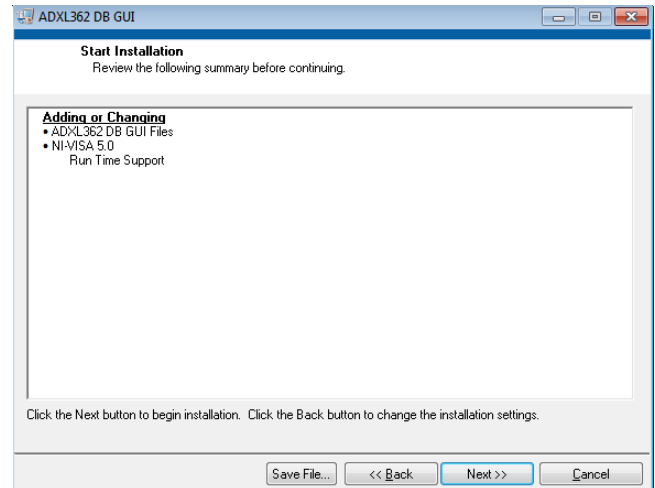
ADXL362 DB GUI

Start Installation
Review the following summary before continuing.

Adding or Changing
• ADXL362 DB GUI Files
• NI-VISA 5.0
Run Time Support

Click the Next button to begin installation. Click the Back button to change the installation settings.

Save File... | << Back | Next >> | Cancel